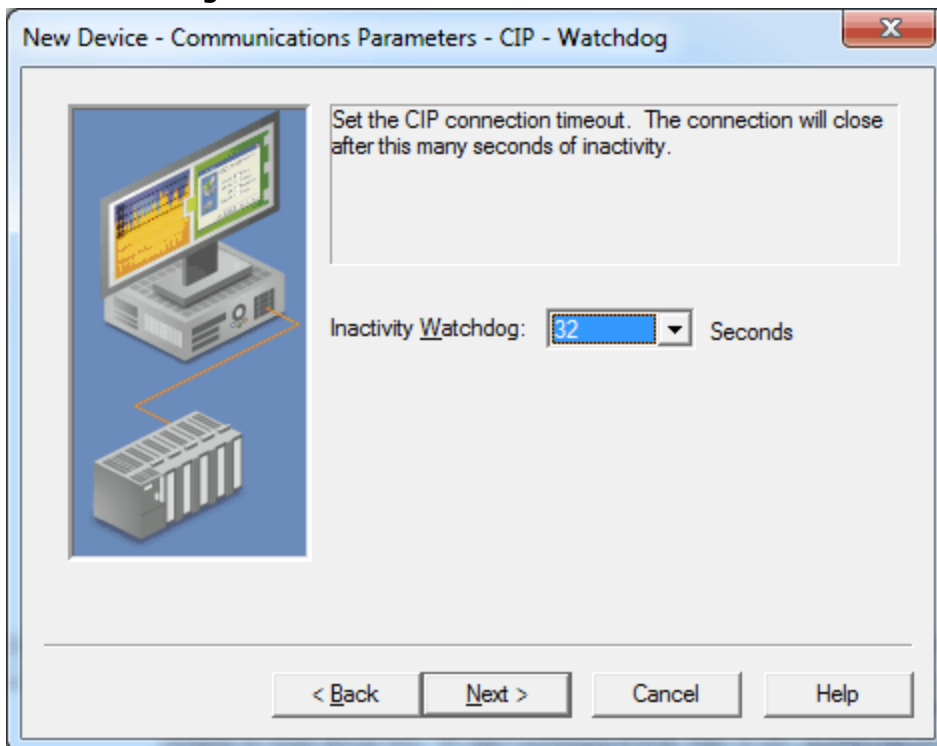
New Device - Communications Parameters - CIP - Watchdog

Set the CIP connection timeout. The connection will close after this many seconds of inactivity.

Inactivity Watchdog: 32 Seconds

< Back
Next >
Cancel
Help